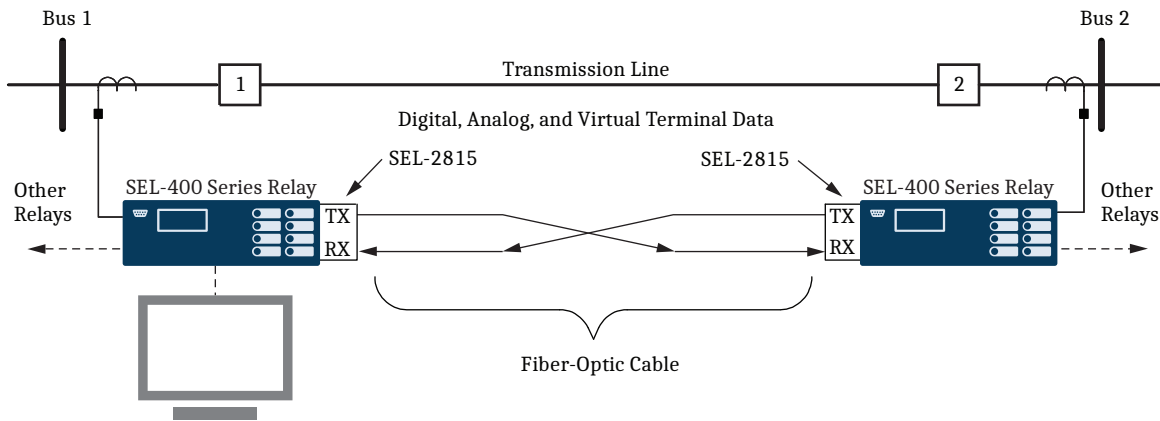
Bus 1

Bus 2

1

Transmission Line

2

Digital, Analog, and Virtual Terminal Data

SEL-2815

SEL-2815

Other Relays

SEL-400 Series Relay

TX

RX

TX

RX

SEL-400 Series Relay

Other Relays

Fiber-Optic Cable